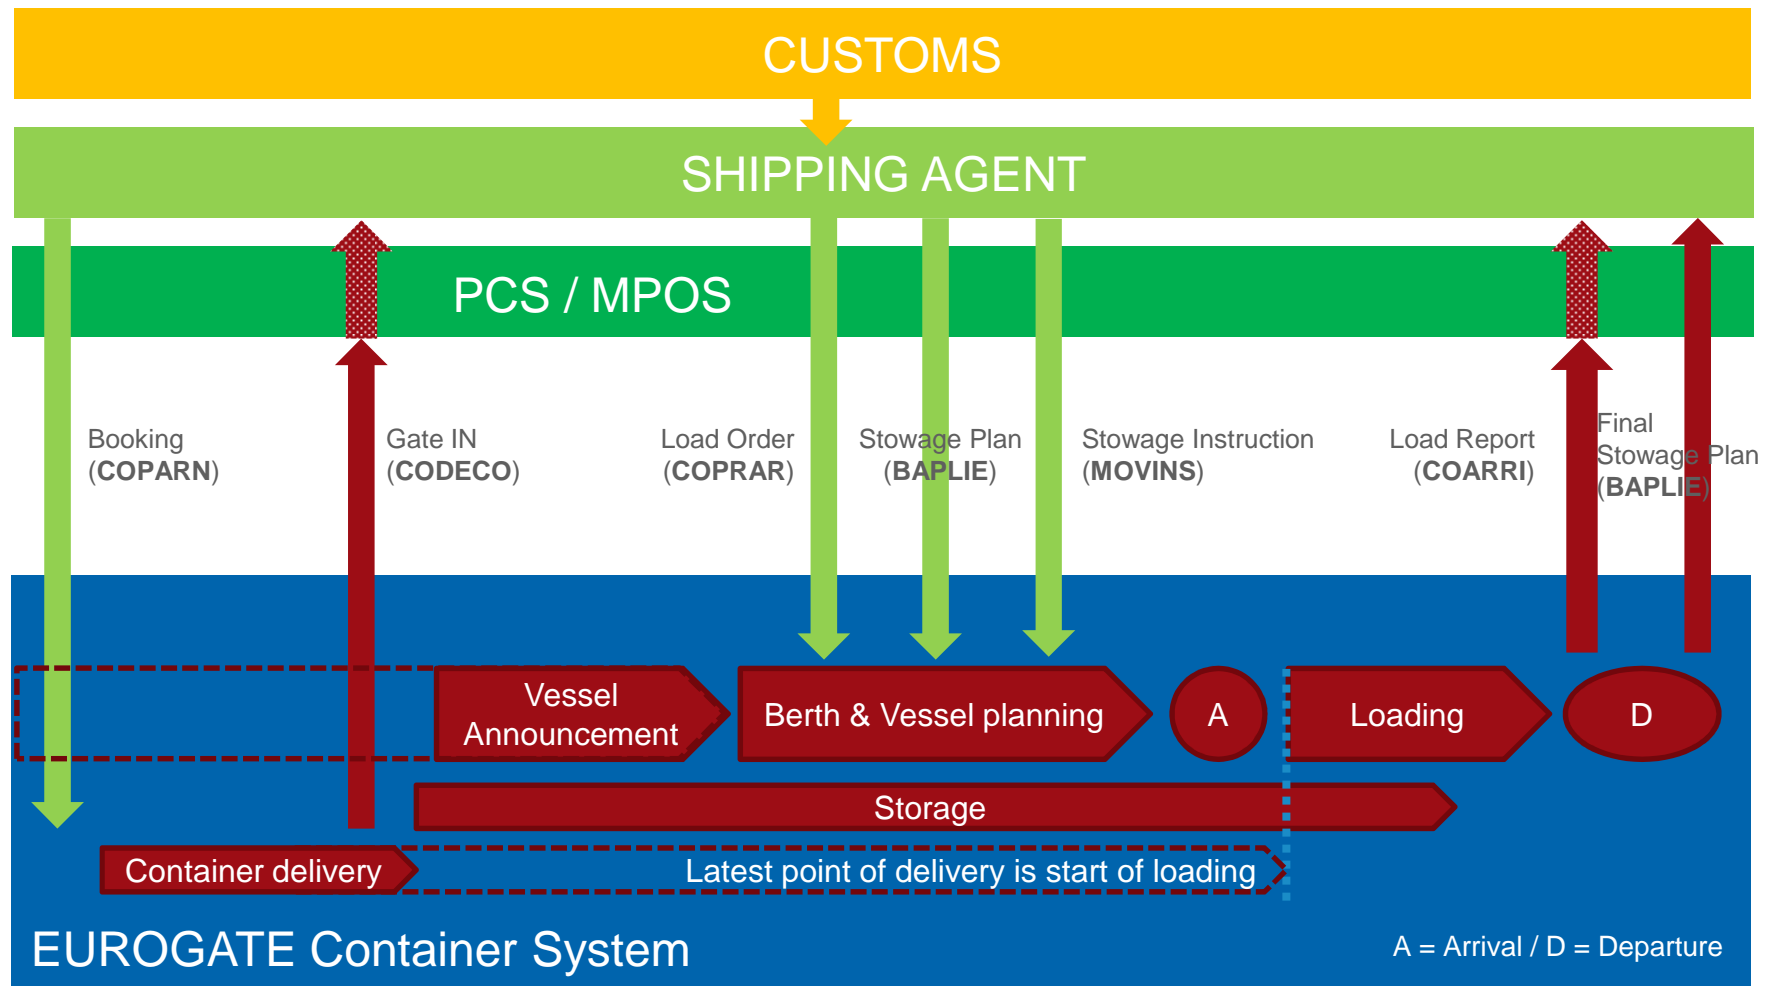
CUSTOMS

SHIPPING AGENT

PCS / MPOS

Booking (COPARN)

Gate IN (CODECO)

Load Order (COPRAR)

Stowage Plan (BAPLIE)

Stowage Instruction (MOVINS)

Load Report (COARRI)

Final Stowage Plan (BAPLIE)

Vessel Announcement

Berth & Vessel planning

A

Loading

D

Storage

Container delivery

Latest point of delivery is start of loading

EUROGATE Container System

A = Arrival / D = Departure